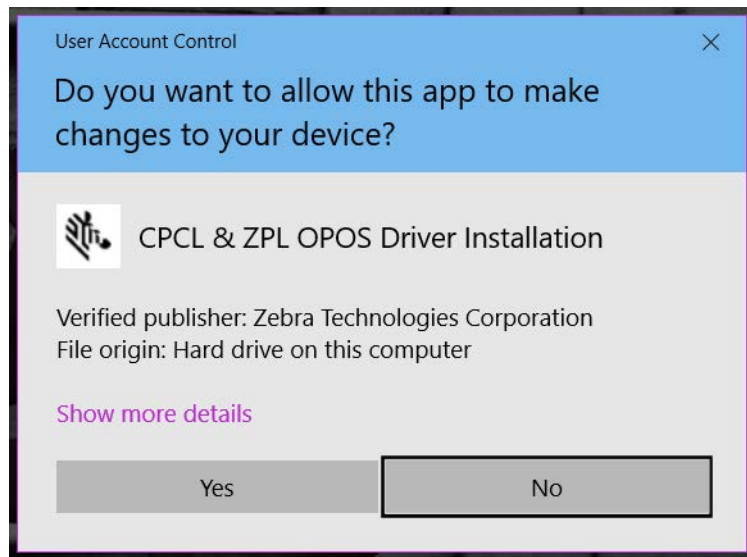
User Account Control

×

Do you want to allow this app to make changes to your device?

CPCL & ZPL OPOS Driver Installation

Verified publisher: Zebra Technologies Corporation
File origin: Hard drive on this computer

Show more details

Yes

No